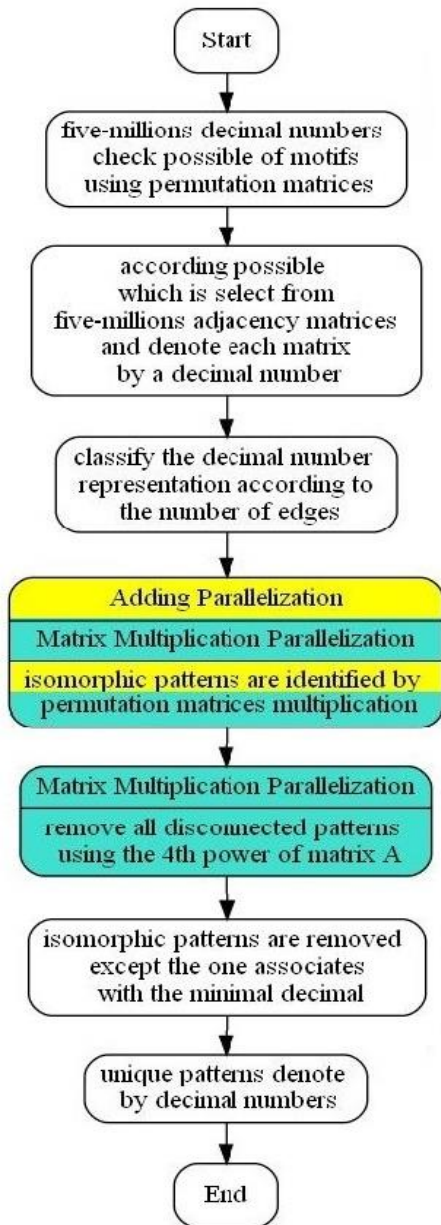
Start

five-millions decimal numbers check possible of motifs using permutation matrices

according possible which is select from five-millions adjacency matrices and denote each matrix by a decimal number

classify the decimal number representation according to the number of edges

Adding Parallelization

Matrix Multiplication Parallelization

isomorphic patterns are identified by permutation matrices multiplication

Matrix Multiplication Parallelization

remove all disconnected patterns using the 4th power of matrix A

isomorphic patterns are removed except the one associates with the minimal decimal

unique patterns denote by decimal numbers

End